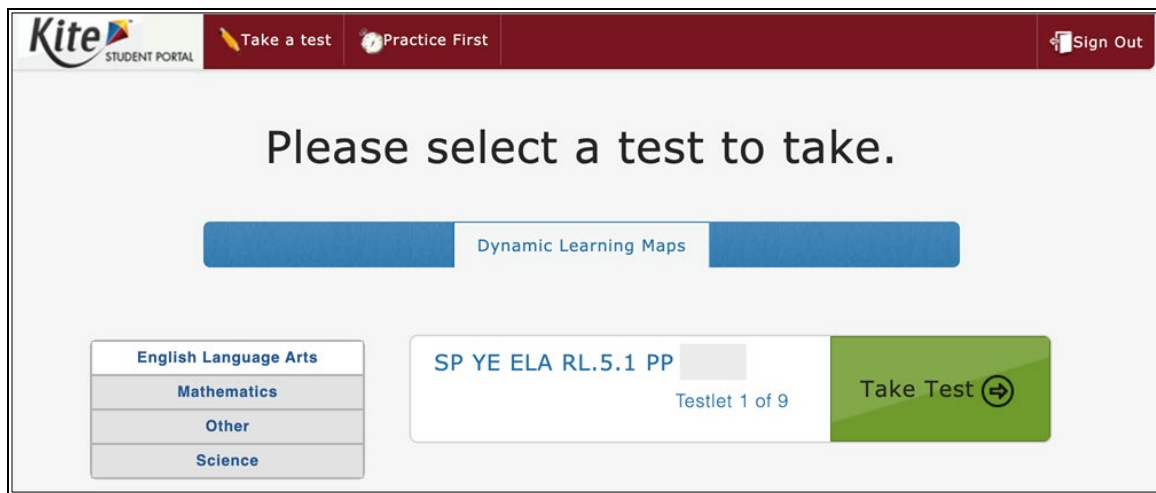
Kite STUDENT PORTAL

Take a test

Practice First

Sign Out

Please select a test to take.

Dynamic Learning Maps

English Language Arts

Mathematics

Other

Science

SP YE ELA RL.5.1 PP

Testlet 1 of 9

Take Test